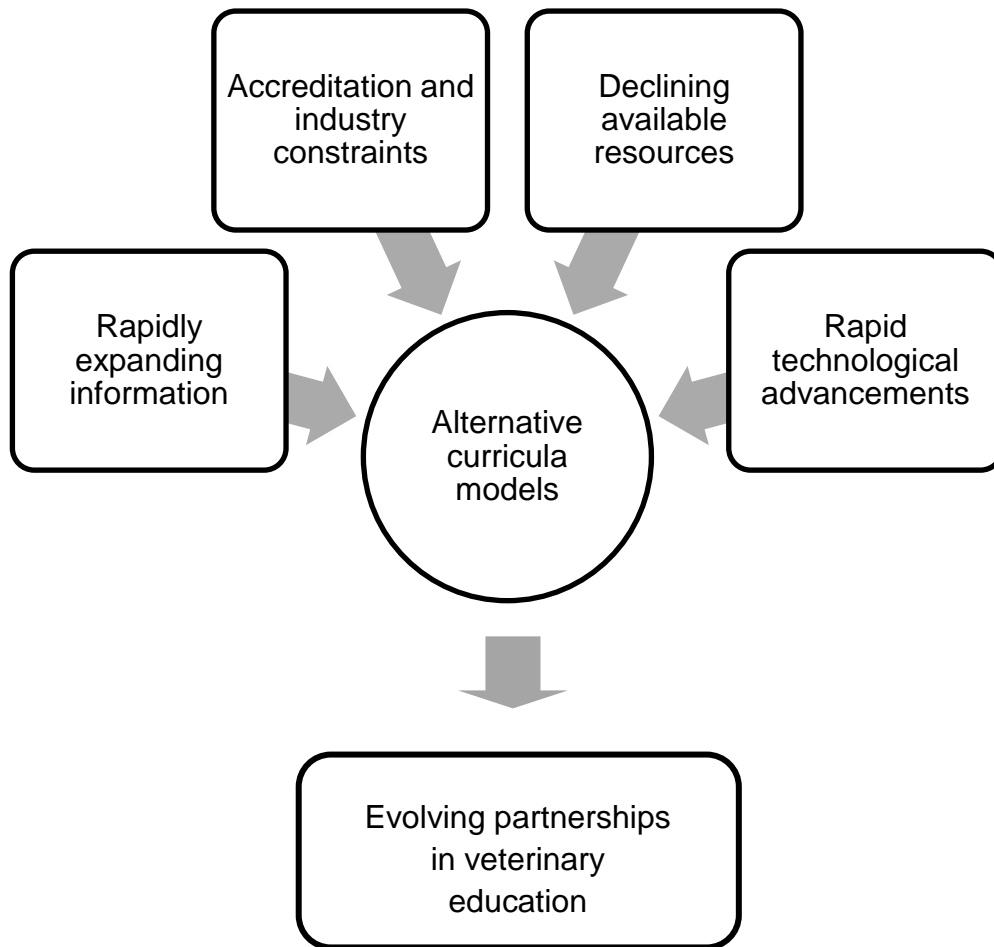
Accreditation and industry constraints

Declining available resources

Rapidly expanding information

Alternative curricula models

Rapid technological advancements

Evolving partnerships in veterinary education